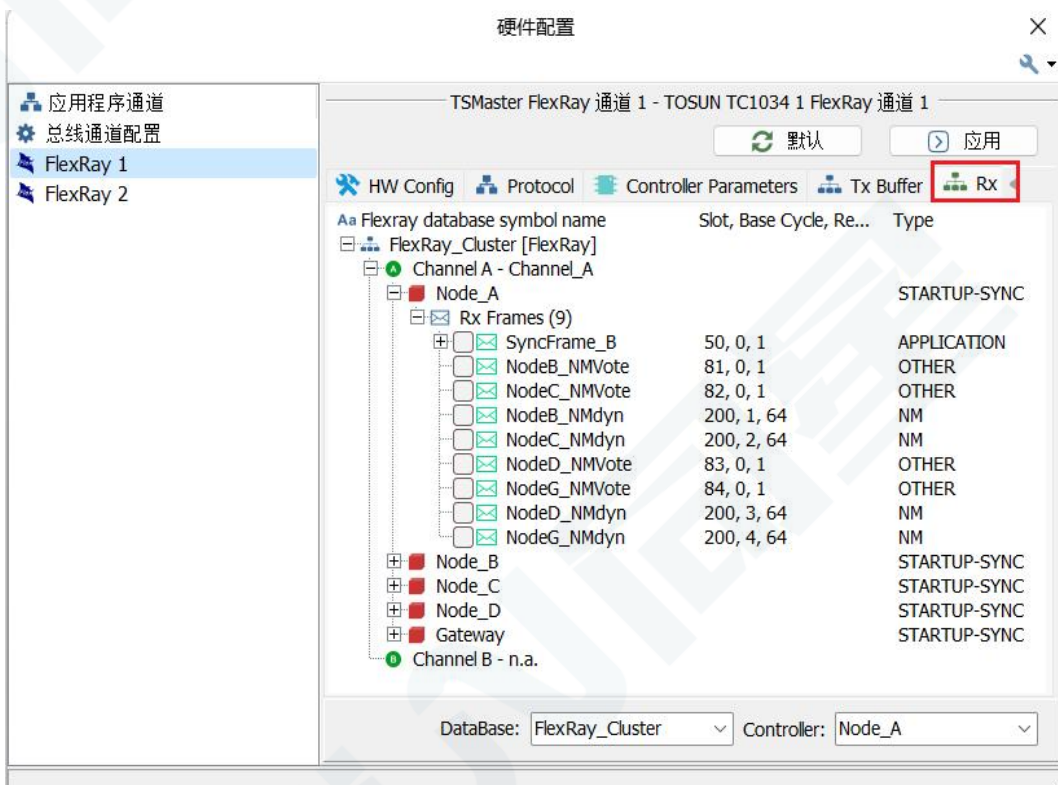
硬件配置

×

应用程序通道
总线通道配置
FlexRay 1
FlexRay 2

TSMaster FlexRay 通道 1 - TOSUN TC1034 1 FlexRay 通道 1

默认

应用

HW Config
Protocol
Controller Parameters
Tx Buffer
Rx

| Flexray database symbol name | Slot, Base Cycle, Re... | Type |
|---|---|---|
| FlexRay_Cluster [FlexRay] | | |
| Channel A - Channel_A | | |
| Node_A | | STARTUP-SYNC |
| Rx Frames (9) | | |
| SyncFrame_B | 50, 0, 1 | APPLICATION |
| NodeB_NMVote | 81, 0, 1 | OTHER |
| NodeC_NMVote | 82, 0, 1 | OTHER |
| NodeB_NMdyn | 200, 1, 64 | NM |
| NodeC_NMdyn | 200, 2, 64 | NM |
| NodeD_NMVote | 83, 0, 1 | OTHER |
| NodeG_NMVote | 84, 0, 1 | OTHER |
| NodeD_NMdyn | 200, 3, 64 | NM |
| NodeG_NMdyn | 200, 4, 64 | NM |
| Node_B | | STARTUP-SYNC |
| Node_C | | STARTUP-SYNC |
| Node_D | | STARTUP-SYNC |
| Gateway | | STARTUP-SYNC |
| Channel B - n.a. | | |

DataBase: FlexRay_Cluster
Controller: Node_A